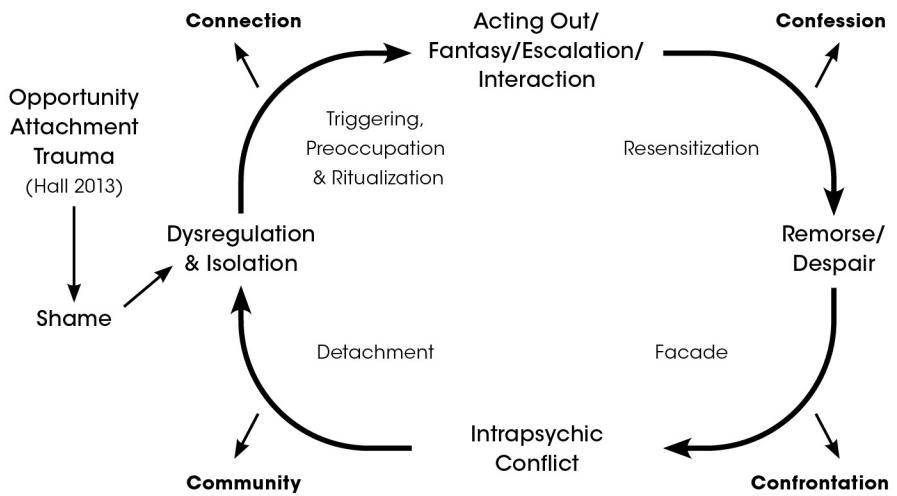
Connection

Acting Out/ Fantasy/Escalation/ Interaction

Confession

Opportunity Attachment Trauma (Hall 2013)

Triggering, Preoccupation & Ritualization

Resensitization

Dysregulation & Isolation

Remorse/ Despair

Shame

Detachment

Facade

Intrapsychic Conflict

Community

Confrontation